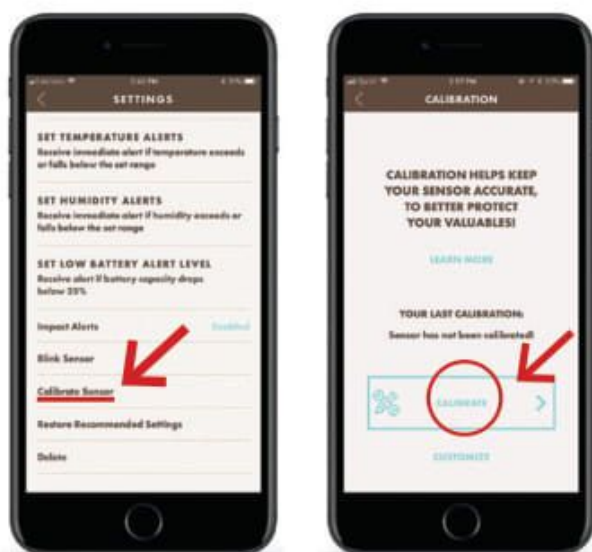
SETTINGS

SET TEMPERATURE ALERTS
Receive immediate alert if temperature exceeds or falls below the set range

SET HUMIDITY ALERTS
Receive immediate alert if humidity exceeds or falls below the set range

SET LOW BATTERY ALERT LEVEL
Receive alert if battery capacity drops below 25%

Impact Alerts Enabled

Blink Sensor

Calibrate Sensor

Restore Recommended Settings

Delete

CALIBRATION

CALIBRATION HELPS KEEP YOUR SENSOR ACCURATE, TO BETTER PROTECT YOUR VALUABLES!

LEARN MORE

YOUR LAST CALIBRATION:
Sensor has not been calibrated!

CALIBRATE

CUSTOMIZE